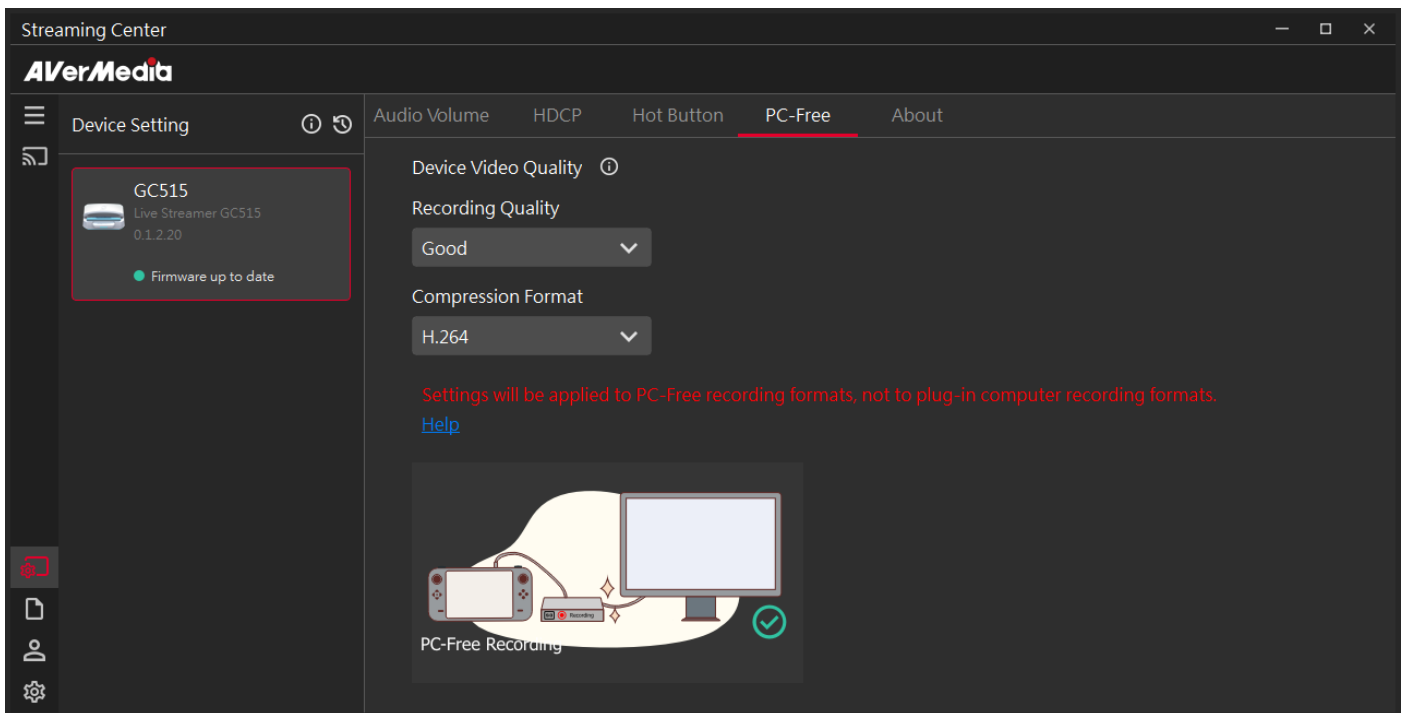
Streaming Center

AVerMedia

Device Setting

GC515
Live Streamer GC515
0.1.2.20

Firmware up to date

Audio Volume HDCP Hot Button PC-Free About

Device Video Quality

Recording Quality

Good

Compression Format

H.264

Settings will be applied to PC-Free recording formats, not to plug-in computer recording formats.

Help

Recording

PC-Free Recording